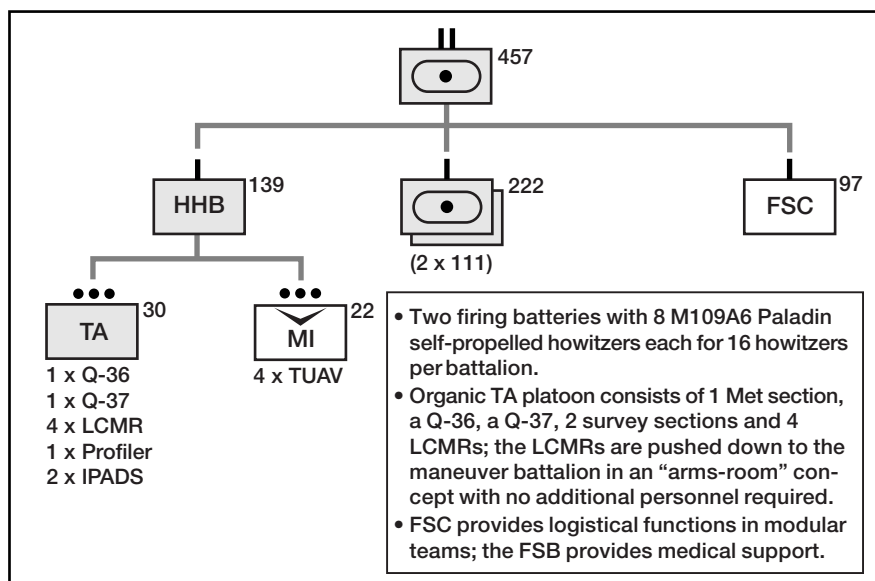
457

HHB 139

222

(2 x 111)

FSC 97

TA 30

1 x Q-36
1 x Q-37
4 x LCMR
1 x Profiler
2 x IPADS

MI 22

4 x TUAV

• Two firing batteries with 8 M109A6 Paladin self-propelled howitzers each for 16 howitzers per battalion.
• Organic TA platoon consists of 1 Met section, a Q-36, a Q-37, 2 survey sections and 4 LCMRs; the LCMRs are pushed down to the maneuver battalion in an "arms-room" concept with no additional personnel required.
• FSC provides logistical functions in modular teams; the FSB provides medical support.